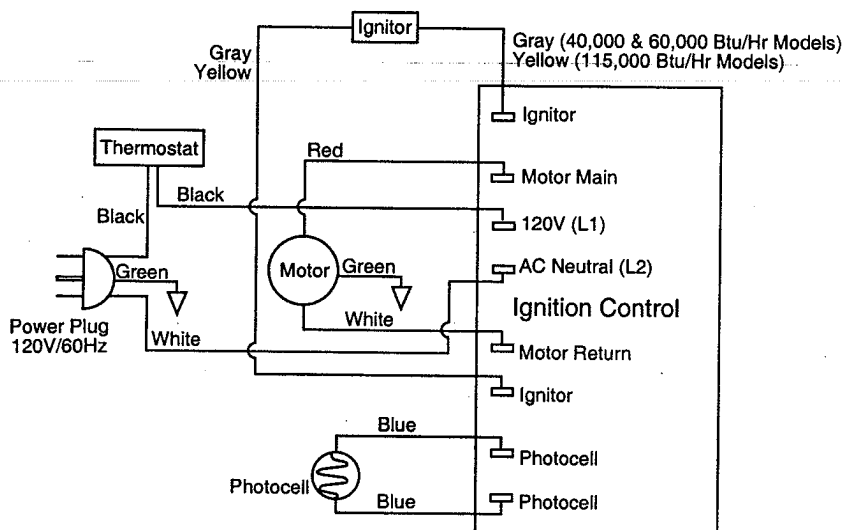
Ignitor

Gray
Yellow

Gray (40,000 & 60,000 Btu/Hr Models)
Yellow (115,000 Btu/Hr Models)

Thermostat

Red

Black

Black

Ignitor

Motor Main

120V (L1)

Motor

Green

Green

AC Neutral (L2)

Ignition Control

Power Plug
120V/60Hz

White

White

Motor Return

Ignitor

Blue

Photocell

Photocell

Blue

Photocell